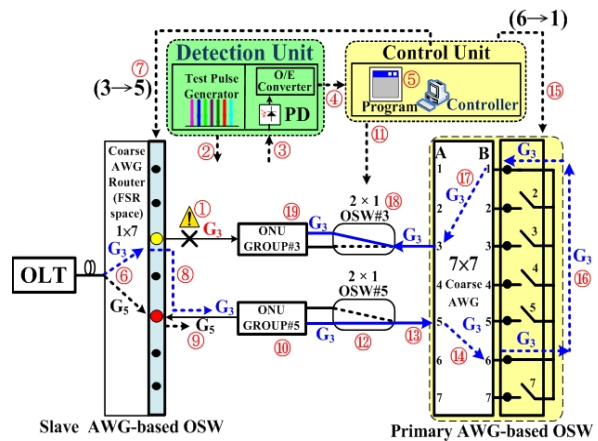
(6→1)

Detection Unit

Control Unit

(3→5)

⑦

Test Pulse Generator

O/E Converter

PD

⑤

Program

Controller

④

⑮

⑪

②

③

Coarse AWG Router (FSR space) 1×7

①

$G_3$

⑲

ONU GROUP#3

$G_3$

2 × 1 OSW#3

⑱

$G_3$

A B

1

2

3

4

5

6

7

$G_3$

⑰

$G_3$

2

2

3

3

7×7 Coarse AWG

4

4

5

5

6

6

7

7

⑯

$G_3$

OLT

$G_3$

⑥

⑧

$G_5$

$G_3$

$G_5$

⑨

ONU GROUP#5

⑩

2 × 1 OSW#5

$G_3$

⑫

⑬

$G_3$

⑭

Slave AWG-based OSW

Primary AWG-based OSW